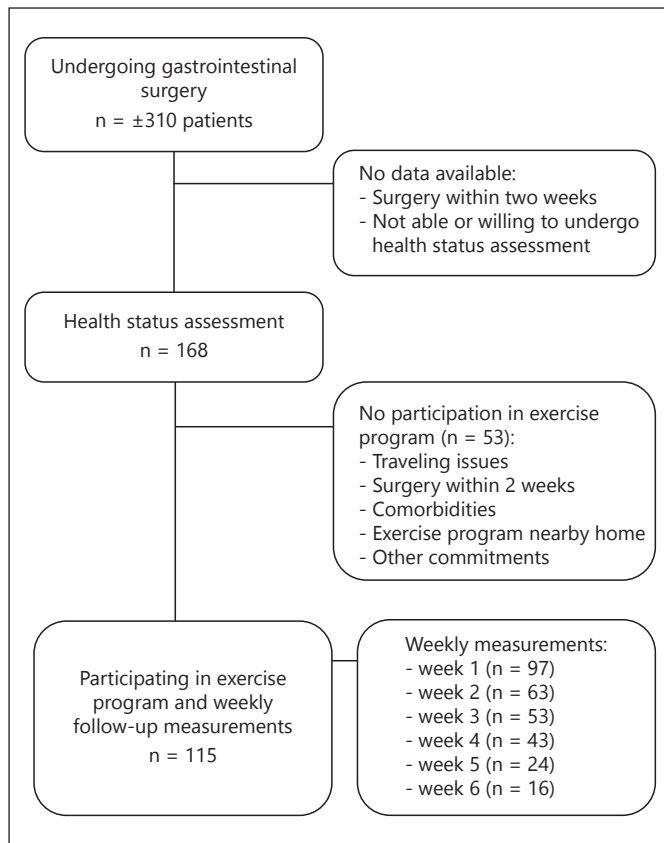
Undergoing gastrointestinal surgery
n = ±310 patients

No data available:
- Surgery within two weeks
- Not able or willing to undergo health status assessment

Health status assessment
n = 168

No participation in exercise program (n = 53):
- Traveling issues
- Surgery within 2 weeks
- Comorbidities
- Exercise program nearby home
- Other commitments

Participating in exercise program and weekly follow-up measurements
n = 115

Weekly measurements:
- week 1 (n = 97)
- week 2 (n = 63)
- week 3 (n = 53)
- week 4 (n = 43)
- week 5 (n = 24)
- week 6 (n = 16)